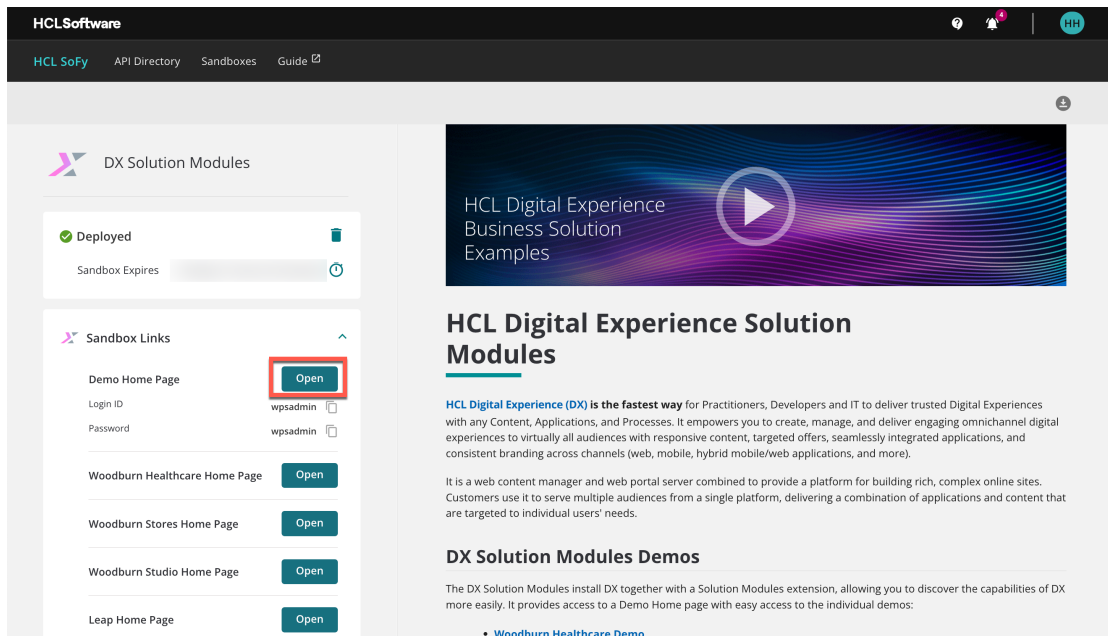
HCLSoftware

4

HH

HCL SoFy API Directory Sandboxes Guide

DX Solution Modules

Deployed

Sandbox Expires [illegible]

Sandbox Links

Demo Home Page Open

Login ID wpsadmin

Password wpsadmin

Woodburn Healthcare Home Page Open

Woodburn Stores Home Page Open

Woodburn Studio Home Page Open

Leap Home Page Open

HCL Digital Experience Business Solution Examples

HCL Digital Experience Solution Modules

HCL Digital Experience (DX) is the fastest way for Practitioners, Developers and IT to deliver trusted Digital Experiences with any Content, Applications, and Processes. It empowers you to create, manage, and deliver engaging omnichannel digital experiences to virtually all audiences with responsive content, targeted offers, seamlessly integrated applications, and consistent branding across channels (web, mobile, hybrid mobile/web applications, and more).

It is a web content manager and web portal server combined to provide a platform for building rich, complex online sites. Customers use it to serve multiple audiences from a single platform, delivering a combination of applications and content that are targeted to individual users' needs.

DX Solution Modules Demos

The DX Solution Modules install DX together with a Solution Modules extension, allowing you to discover the capabilities of DX more easily. It provides access to a Demo Home page with easy access to the individual demos:

• Woodburn Healthcare Demo